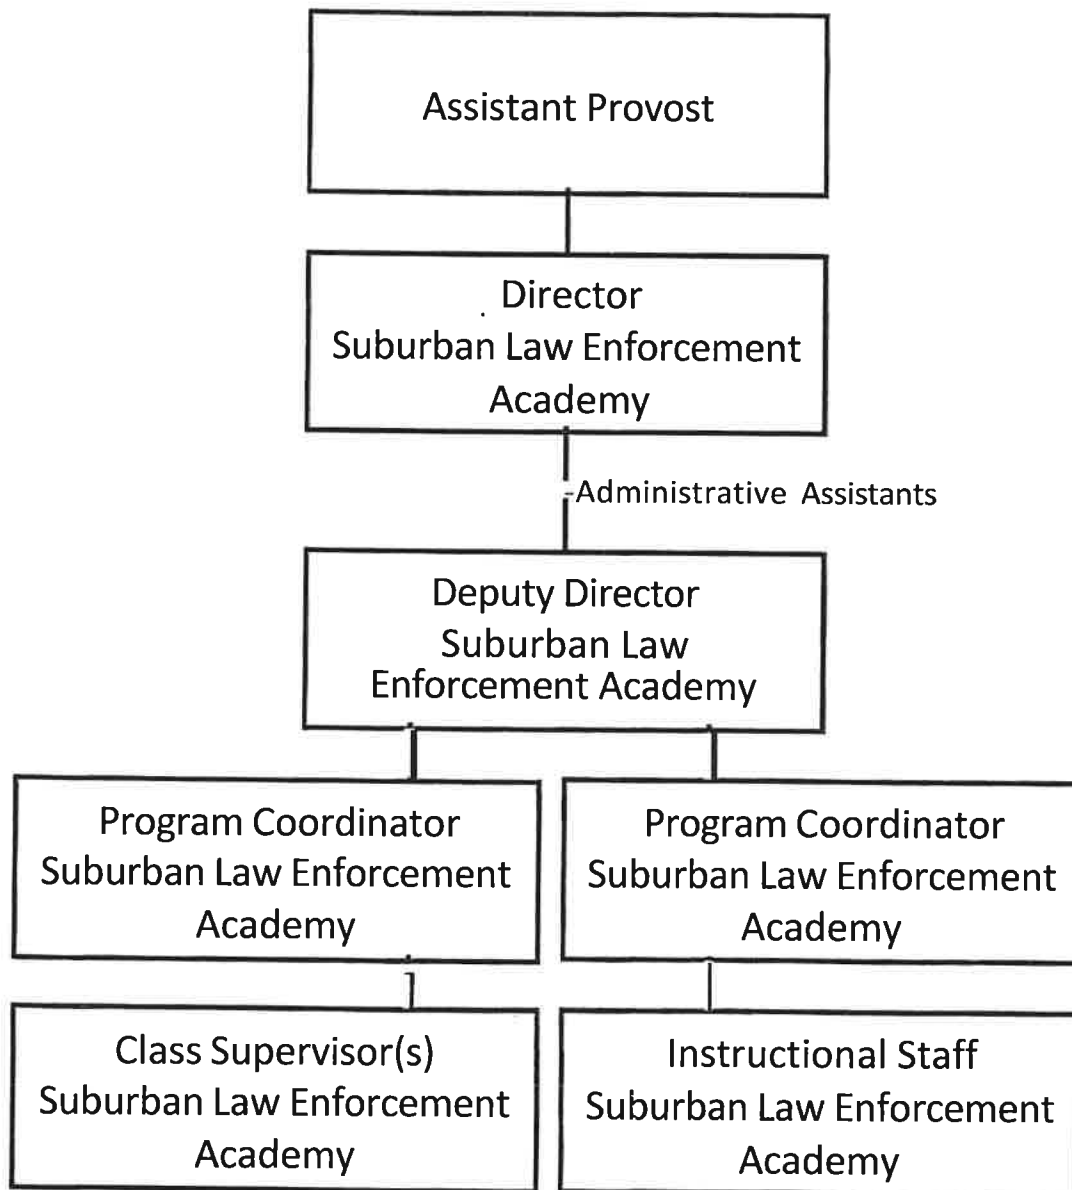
Assistant Provost

Director
Suburban Law Enforcement Academy

-Administrative Assistants

Deputy Director
Suburban Law Enforcement Academy

Program Coordinator
Suburban Law Enforcement Academy

Program Coordinator
Suburban Law Enforcement Academy

Class Supervisor(s)
Suburban Law Enforcement Academy

Instructional Staff
Suburban Law Enforcement Academy